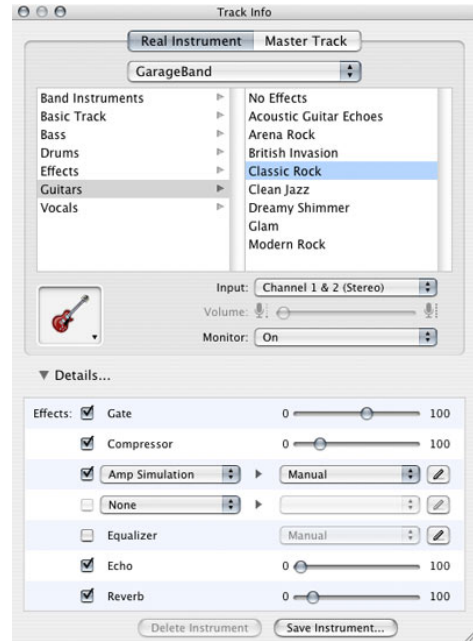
Track Info

Real Instrument | Master Track

GarageBand

Band Instruments
Basic Track
Bass
Drums
Effects
Guitars
Vocals

No Effects
Acoustic Guitar Echoes
Arena Rock
British Invasion
Classic Rock
Clean Jazz
Dreamy Shimmer
Glam
Modern Rock

Input: Channel 1 & 2 (Stereo)
Volume:
Monitor: On

▼ Details...

Effects: Gate 0 100
Compressor 0 100
Amp Simulation Manual
None
Equalizer Manual
Echo 0 100
Reverb 0 100

Delete Instrument | Save Instrument...